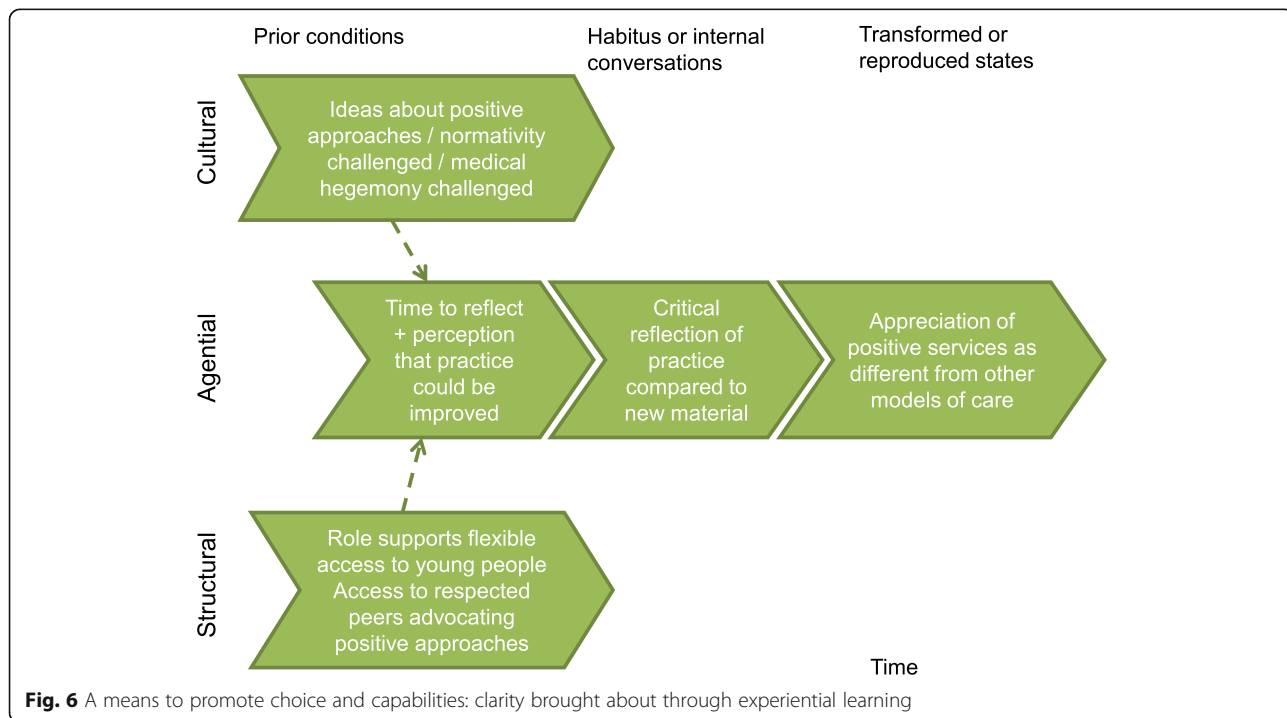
Prior conditions

Habitus or internal conversations

Transformed or reproduced states

Cultural

Ideas about positive approaches / normativity challenged / medical hegemony challenged

Agential

Time to reflect + perception that practice could be improved

Critical reflection of practice compared to new material

Appreciation of positive services as different from other models of care

Structural

Role supports flexible access to young people Access to respected peers advocating positive approaches

Time

**Fig. 6** A means to promote choice and capabilities: clarity brought about through experiential learning